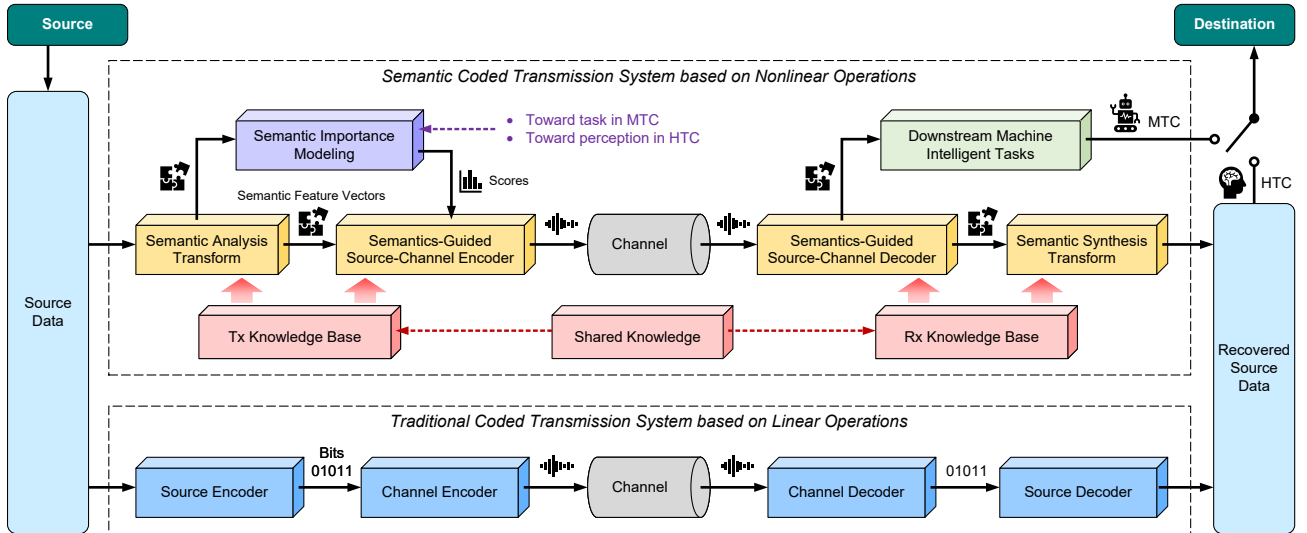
Source

Destination

Semantic Coded Transmission System based on Nonlinear Operations

Semantic Importance Modeling

• Toward task in MTC
• Toward perception in HTC

Downstream Machine Intelligent Tasks

MTC

Scores

Semantic Feature Vectors

HTC

Source Data

Semantic Analysis Transform

Semantics-Guided Source-Channel Encoder

Channel

Semantics-Guided Source-Channel Decoder

Semantic Synthesis Transform

Recovered Source Data

Tx Knowledge Base

Shared Knowledge

Rx Knowledge Base

Traditional Coded Transmission System based on Linear Operations

Bits 01011

Source Encoder

Channel Encoder

Channel

Channel Decoder

01011

Source Decoder